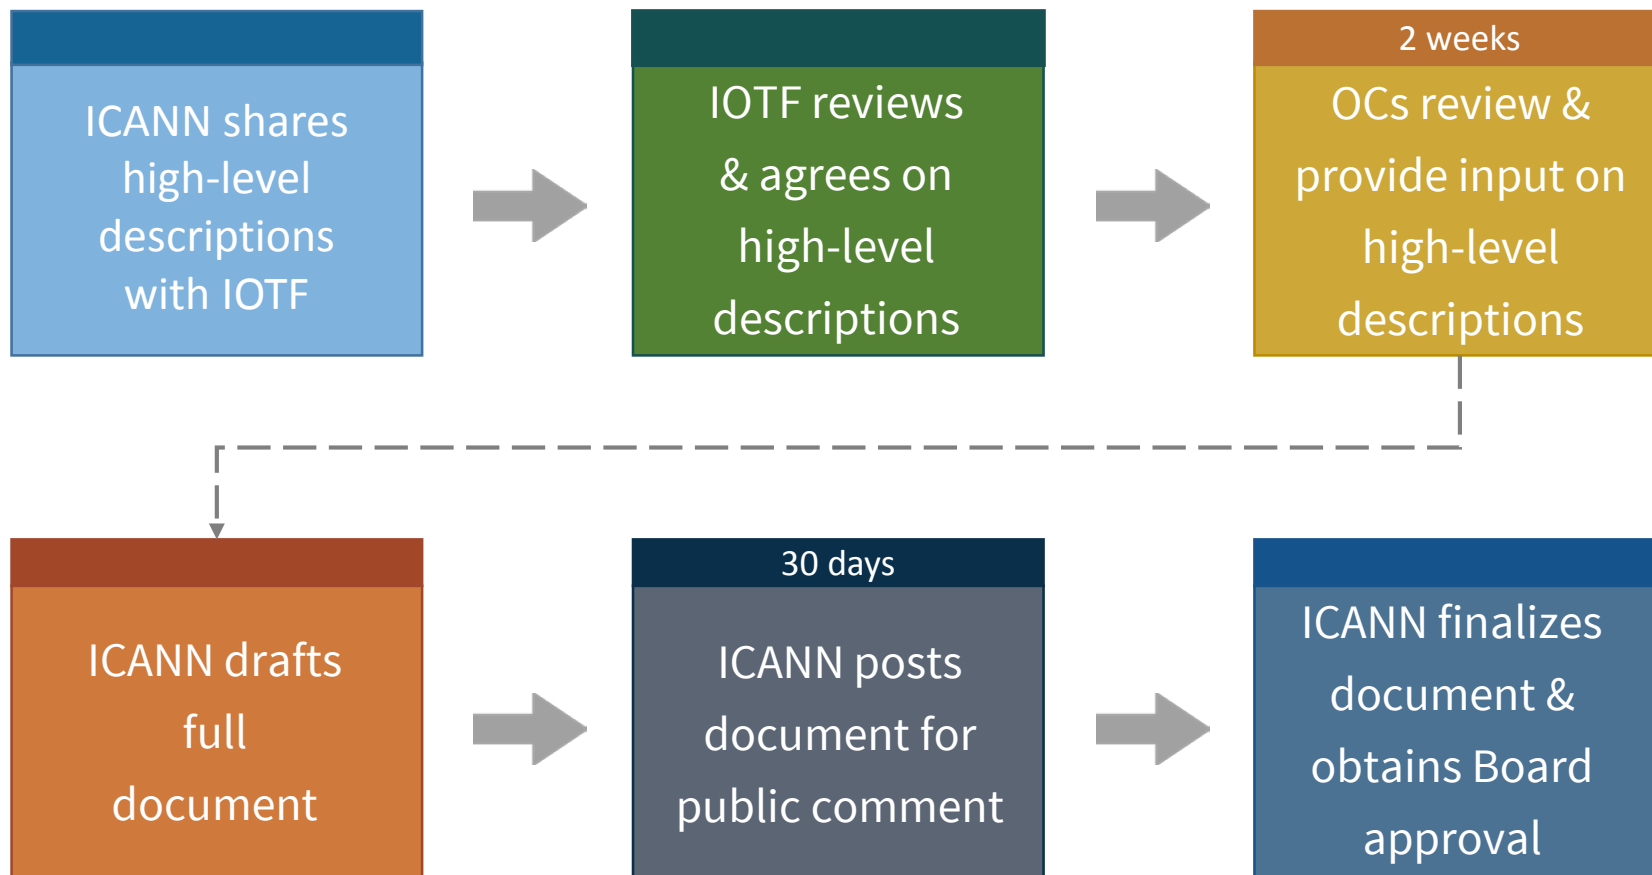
ICANN shares high-level descriptions with IOTF

IOTF reviews & agrees on high-level descriptions

2 weeks

OCs review & provide input on high-level descriptions

ICANN drafts full document

30 days

ICANN posts document for public comment

ICANN finalizes document & obtains Board approval